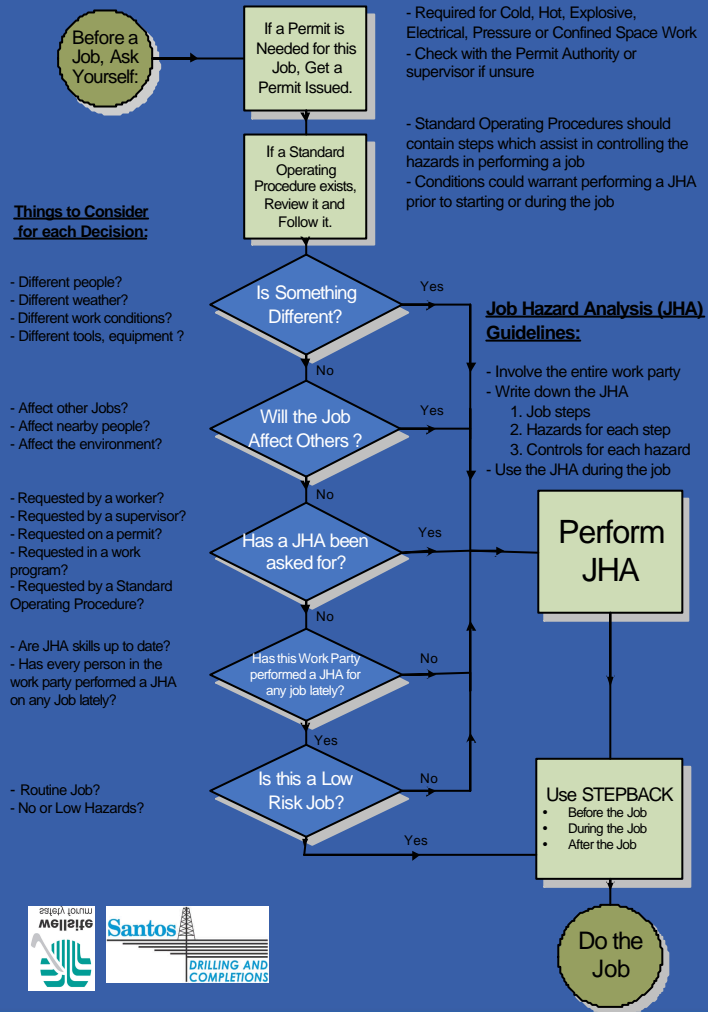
Before a Job, Ask Yourself:

If a Permit is Needed for this Job, Get a Permit Issued.

- Required for Cold, Hot, Explosive, Electrical, Pressure or Confined Space Work
- Check with the Permit Authority or supervisor if unsure

If a Standard Operating Procedure exists, Review it and Follow it.

- Standard Operating Procedures should contain steps which assist in controlling the hazards in performing a job
- Conditions could warrant performing a JHA prior to starting or during the job

Things to Consider for each Decision:

- Different people?
- Different weather?
- Different work conditions?
- Different tools, equipment ?

Is Something Different?

Yes

No

Job Hazard Analysis (JHA) Guidelines:

- Involve the entire work party
- Write down the JHA
1. Job steps
2. Hazards for each step
3. Controls for each hazard
- Use the JHA during the job

- Affect other Jobs?
- Affect nearby people?
- Affect the environment?

Will the Job Affect Others ?

Yes

No

- Requested by a worker?
- Requested by a supervisor?
- Requested on a permit?
- Requested in a work program?
- Requested by a Standard Operating Procedure?

Has a JHA been asked for?

Yes

Perform JHA

No

- Are JHA skills up to date?
- Has every person in the work party performed a JHA on any Job lately?

Has this Work Party performed a JHA for any job lately?

No

Yes

- Routine Job?
- No or Low Hazards?

Is this a Low Risk Job?

No

Use STEPBACK
- Before the Job
- During the Job
- After the Job

Yes

wellsite safety forum

Santos

DRILLING AND COMPLETIONS

Do the Job